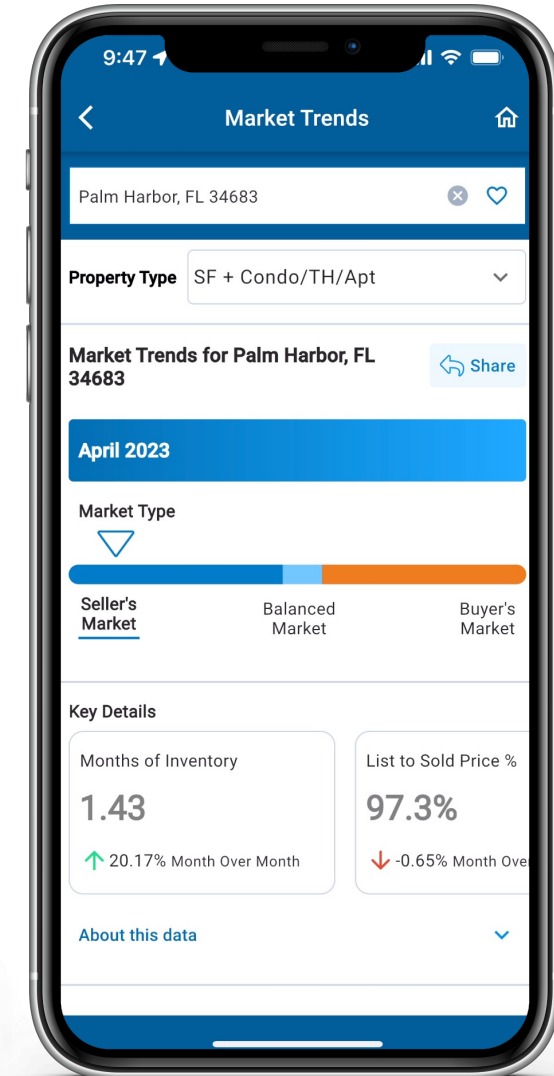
9:47

Market Trends

Palm Harbor, FL 34683

Property Type SF + Condo/TH/Apt

Market Trends for Palm Harbor, FL 34683

Share

April 2023

Market Type

Seller's Market

Balanced Market

Buyer's Market

Key Details

Months of Inventory

1.43

20.17% Month Over Month

List to Sold Price %

97.3%

-0.65% Month Ove

About this data